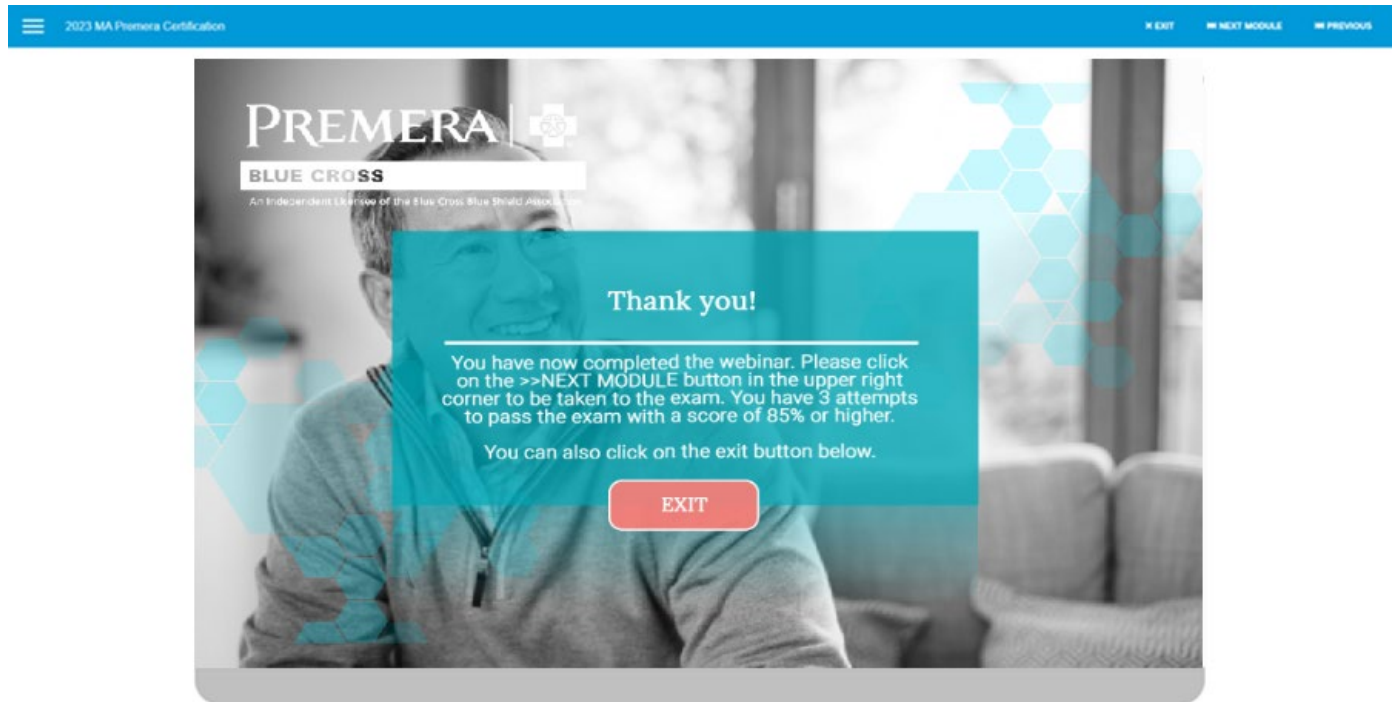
2023 MA Premera Certification

✕ EXIT

⏭ NEXT MODULE

⏮ PREVIOUS

PREMERA

BLUE CROSS

An Independent Licensee of the Blue Cross Blue Shield Association

Thank you!

You have now completed the webinar. Please click on the >>NEXT MODULE button in the upper right corner to be taken to the exam. You have 3 attempts to pass the exam with a score of 85% or higher.

You can also click on the exit button below.

EXIT